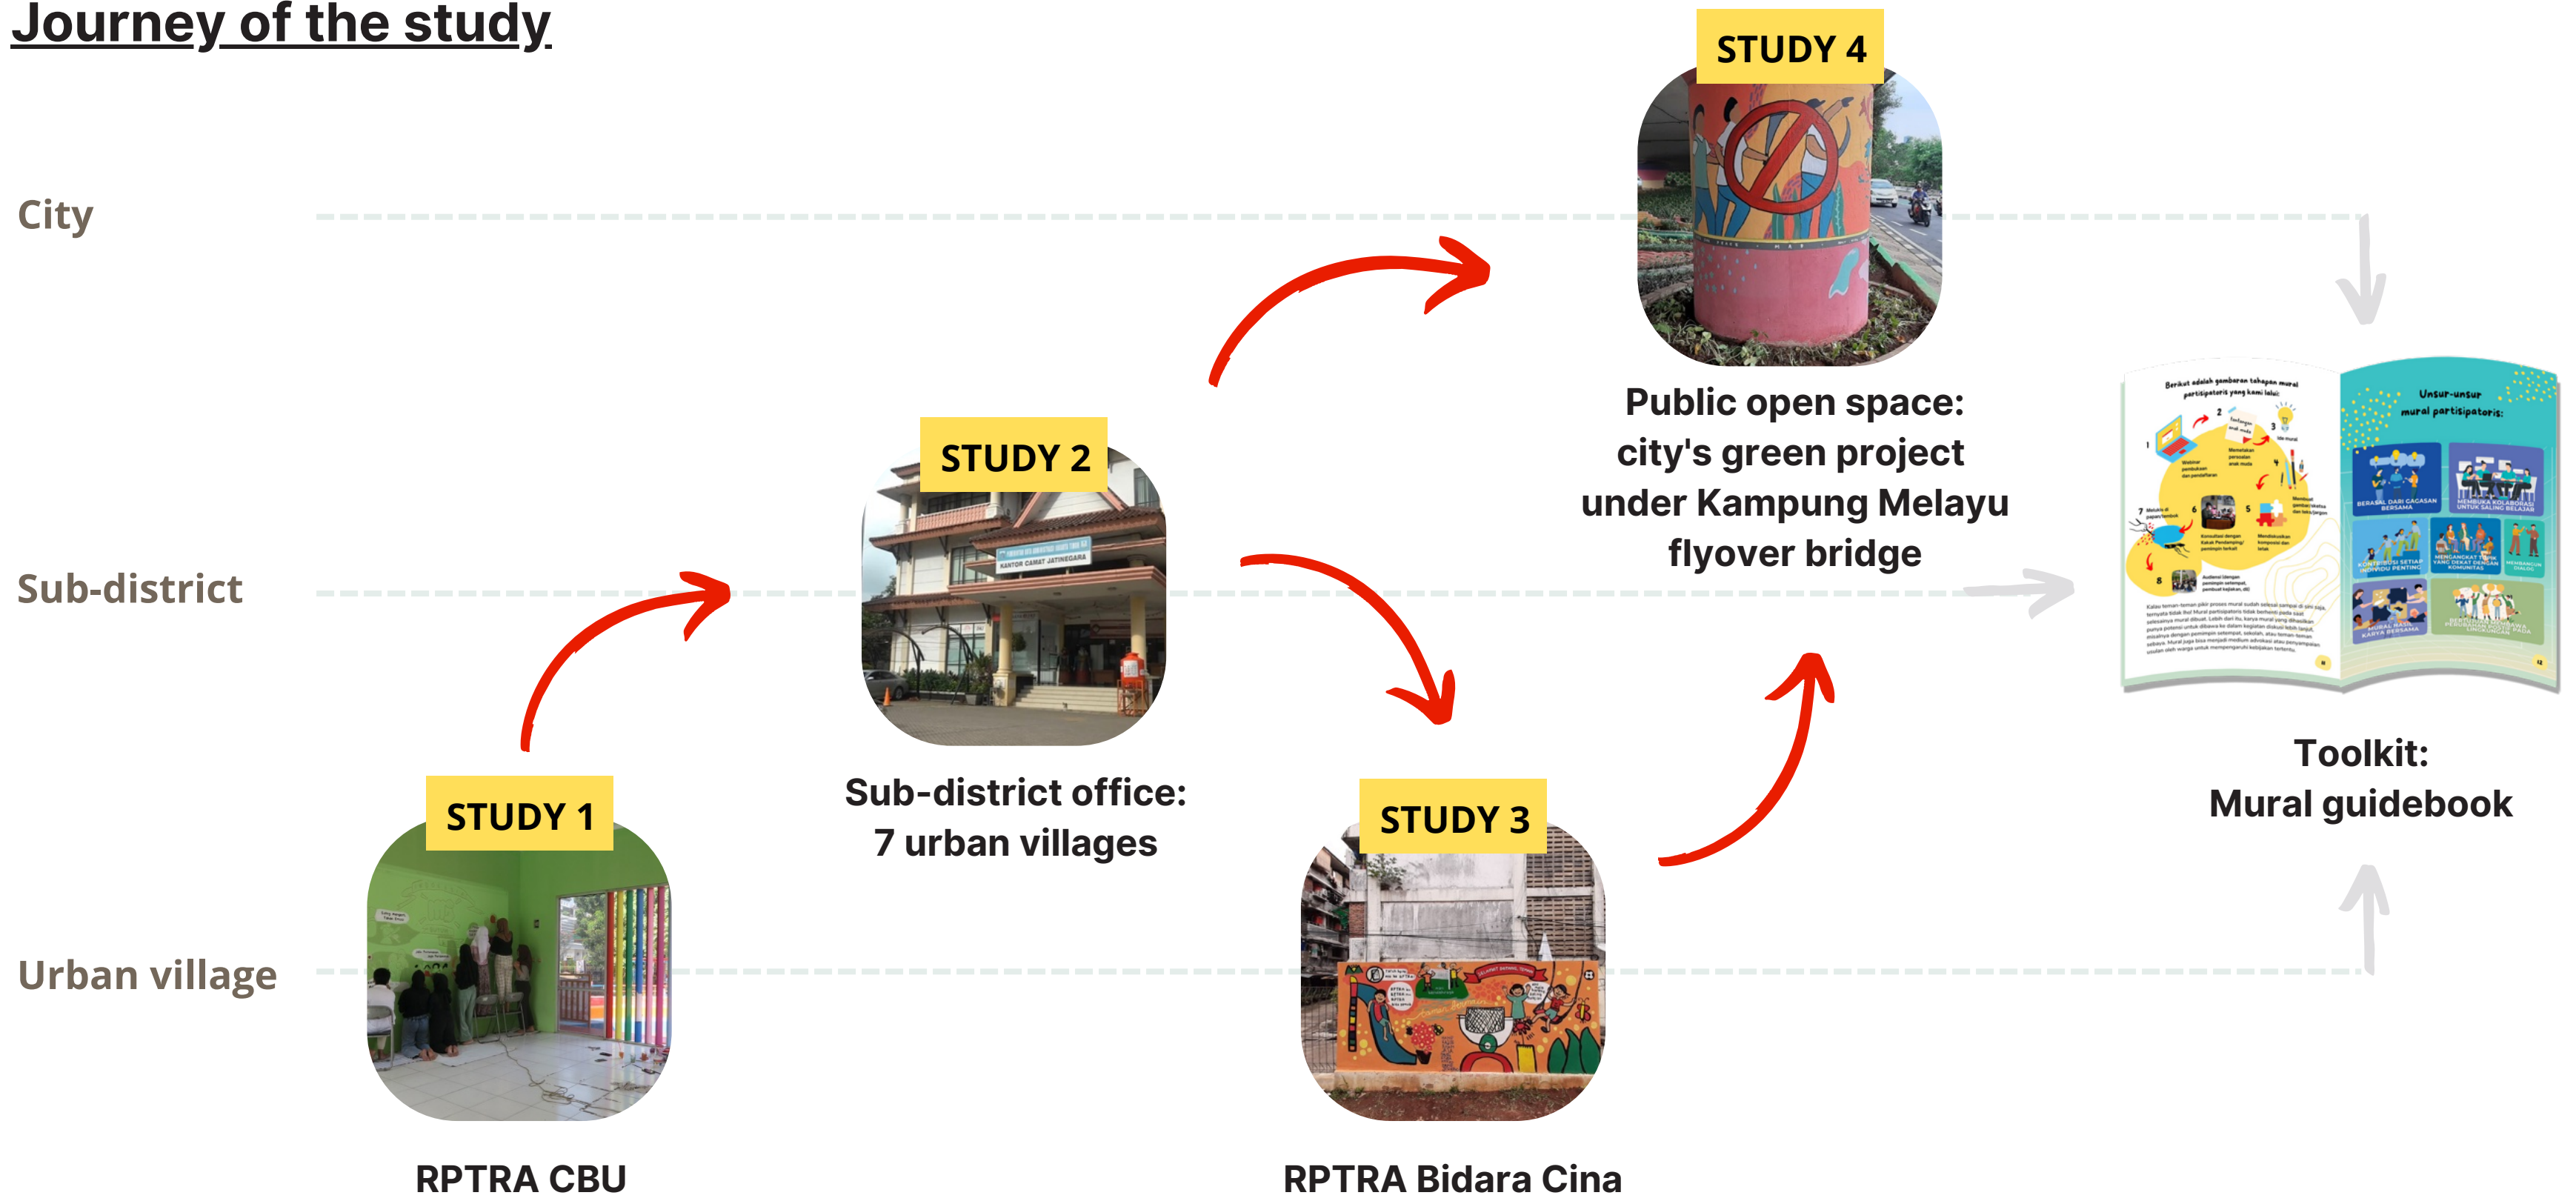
Journey of the study

City

Sub-district

Urban village

STUDY 1

RPTRA CBU

STUDY 2

KANTOR CAMAT JATINEGARA

Sub-district office:
7 urban villages

STUDY 3

RPTRA Bidara Cina

STUDY 4

Public open space:
city's green project
under Kampung Melayu
flyover bridge

Berikut adalah gambaran tahapan mural partisipatoris yang kami lalui:

Unsur-unsur mural partisipatoris:

Toolkit:
Mural guidebook